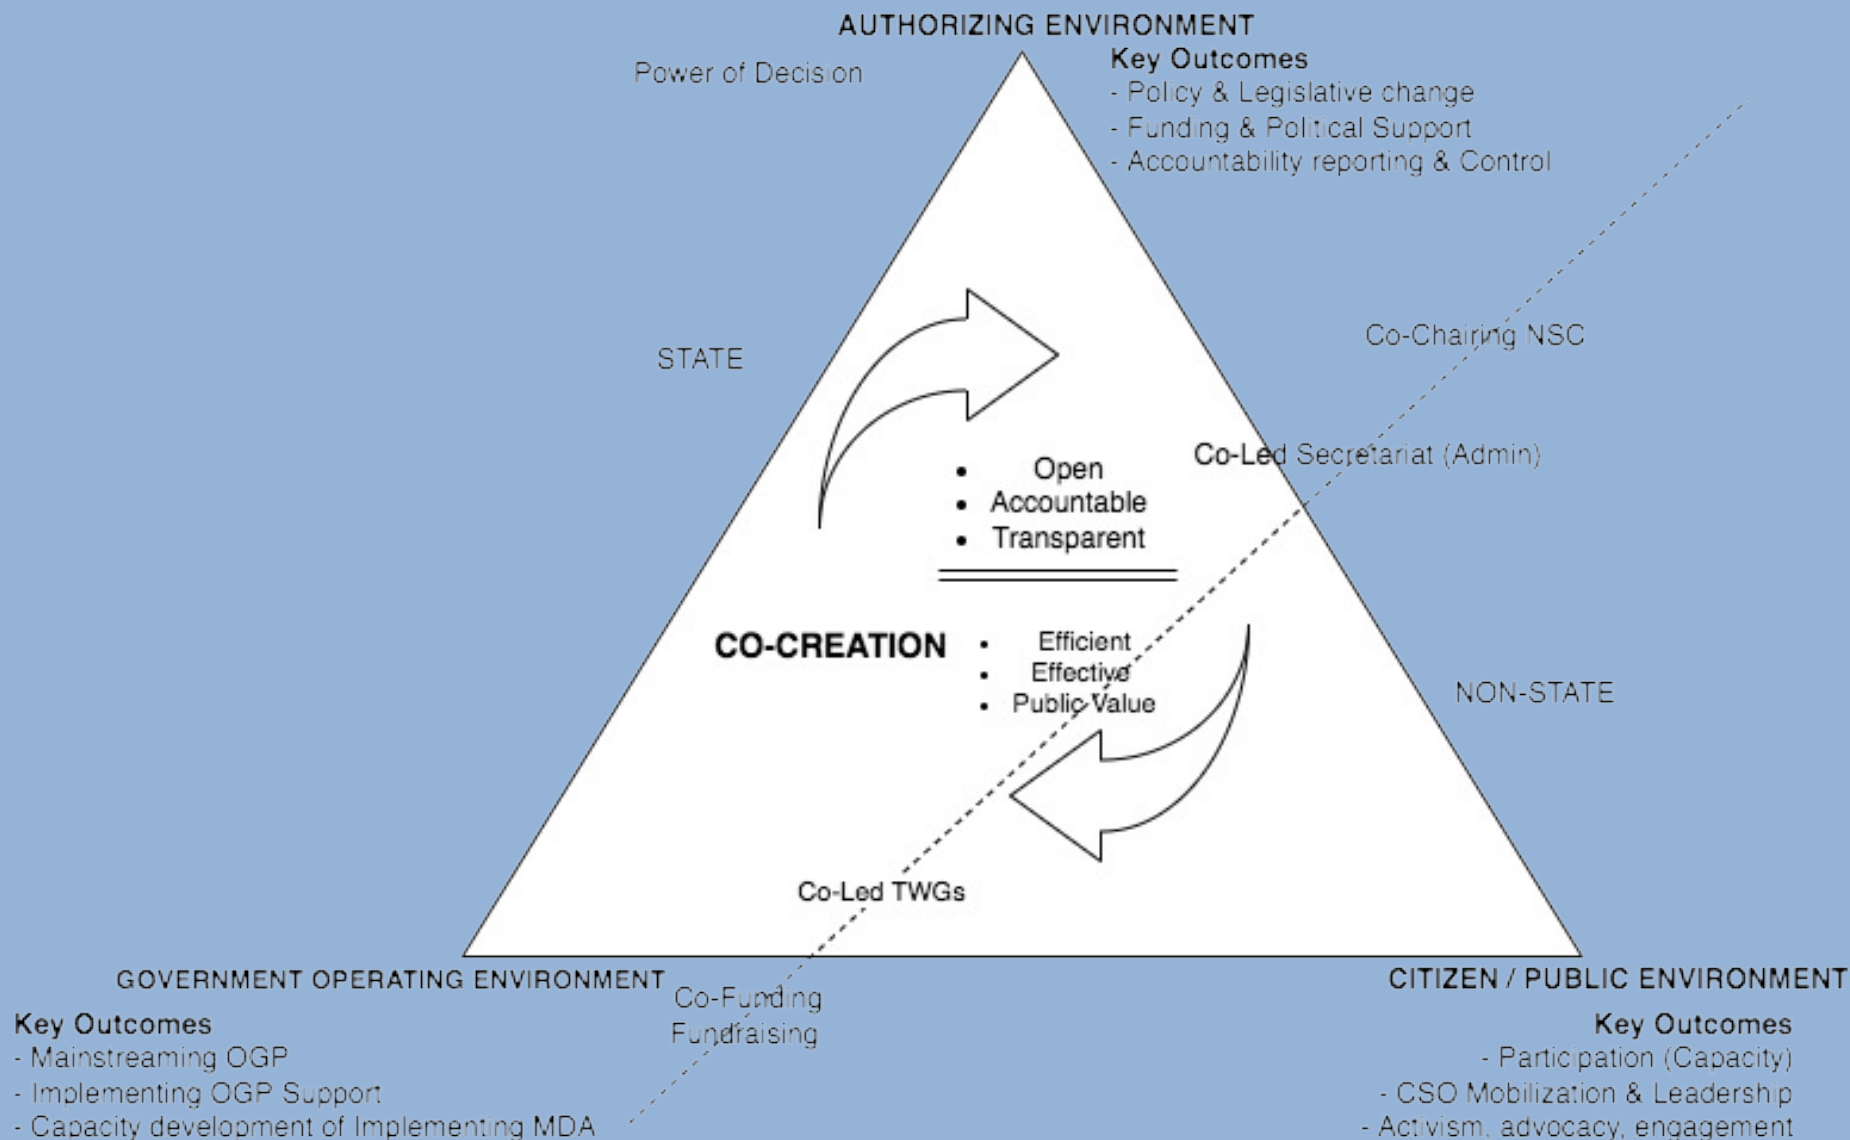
AUTHORIZING ENVIRONMENT

Power of Decision

Key Outcomes
- Policy & Legislative change
- Funding & Political Support
- Accountability reporting & Control

STATE

Co-Chairing NSC

Co-Led Secretariat (Admin)

- Open
- Accountable
- Transparent

CO-CREATION

- Efficient
- Effective
- Public Value

NON-STATE

Co-Led TWGs

GOVERNMENT OPERATING ENVIRONMENT

Co-Funding
Fundraising

CITIZEN / PUBLIC ENVIRONMENT

Key Outcomes
- Mainstreaming OGP
- Implementing OGP Support
- Capacity development of Implementing MDA

Key Outcomes
- Participation (Capacity)
- CSO Mobilization & Leadership
- Activism, advocacy, engagement